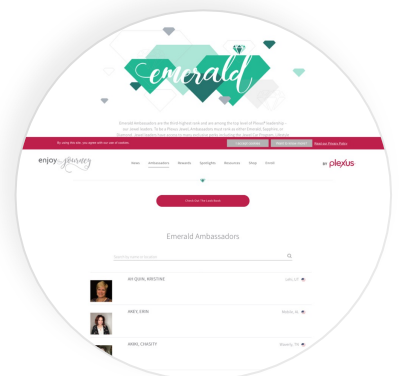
Emerald

Emerald Ambassadors are the first highest rank and are among the top level of Plexus® leadership – our future leaders. To be a Plexus Jewels Ambassador means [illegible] Emerald, Sapphire, or Diamond... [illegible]

By using this site, you agree with our use of cookies. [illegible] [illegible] Read our Privacy Policy

enjoy journey

Home Ambassadors Rewards Spotlights Resources Shop Enroll

by plexus

Check Out The Last Rank

Emerald Ambassadors

Search by name or location

AH QUIN, KRISTINE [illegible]

AIKES, ERIN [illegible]

AKINS, CHASITY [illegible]